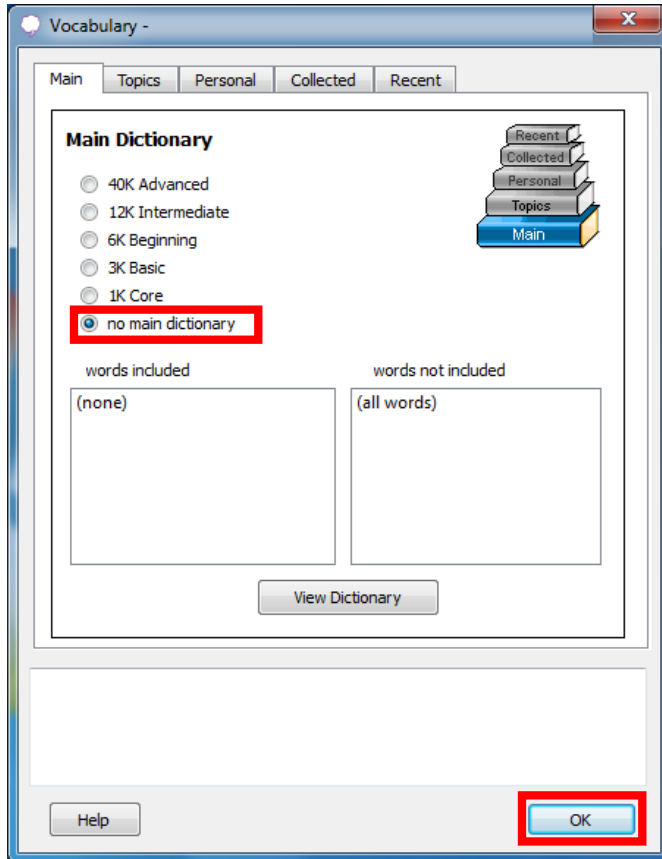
Vocabulary -

Main | Topics | Personal | Collected | Recent

Main Dictionary

Recent
Collected
Personal
Topics
Main

40K Advanced
12K Intermediate
6K Beginning
3K Basic
1K Core
no main dictionary

words included
(none)

words not included
(all words)

View Dictionary

Help

OK